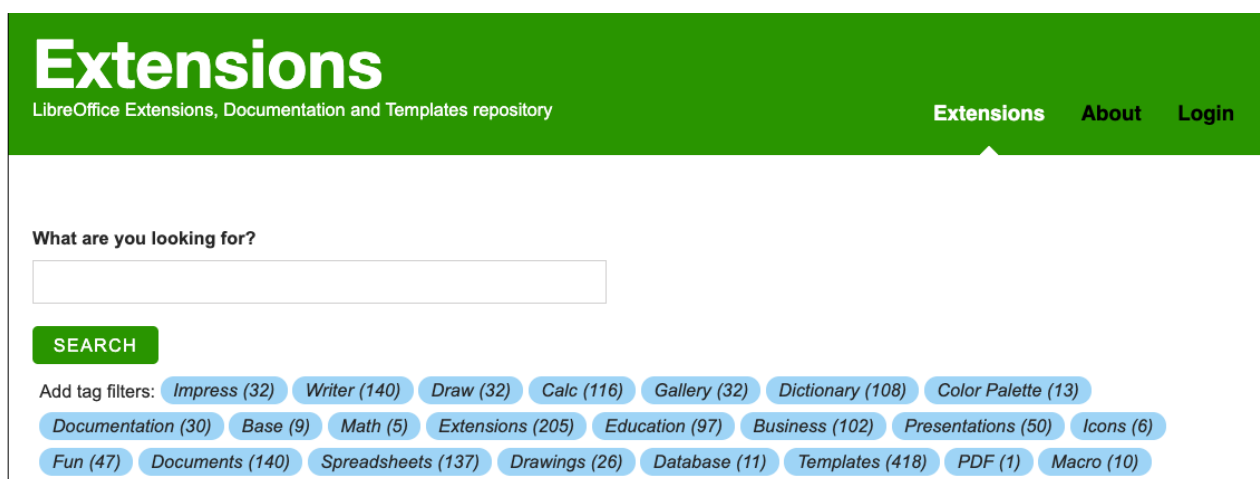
Extensions
LibreOffice Extensions, Documentation and Templates repository

Extensions About Login

What are you looking for?

SEARCH

Add tag filters: Impress (32) Writer (140) Draw (32) Calc (116) Gallery (32) Dictionary (108) Color Palette (13) Documentation (30) Base (9) Math (5) Extensions (205) Education (97) Business (102) Presentations (50) Icons (6) Fun (47) Documents (140) Spreadsheets (137) Drawings (26) Database (11) Templates (418) PDF (1) Macro (10)